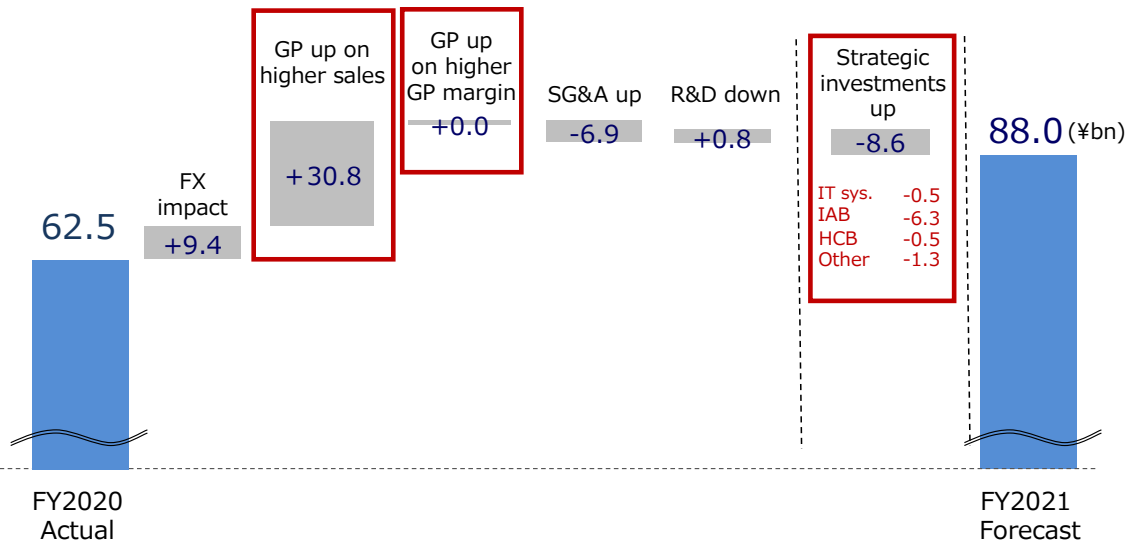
62.5

FY2020 Actual

FX impact

+9.4

GP up on higher sales

+30.8

GP up on higher GP margin

+0.0

SG&A up

-6.9

R&D down

+0.8

Strategic investments up

-8.6

IT sys. -0.5
IAB -6.3
HCB -0.5
Other -1.3

88.0 (¥bn)

FY2021 Forecast